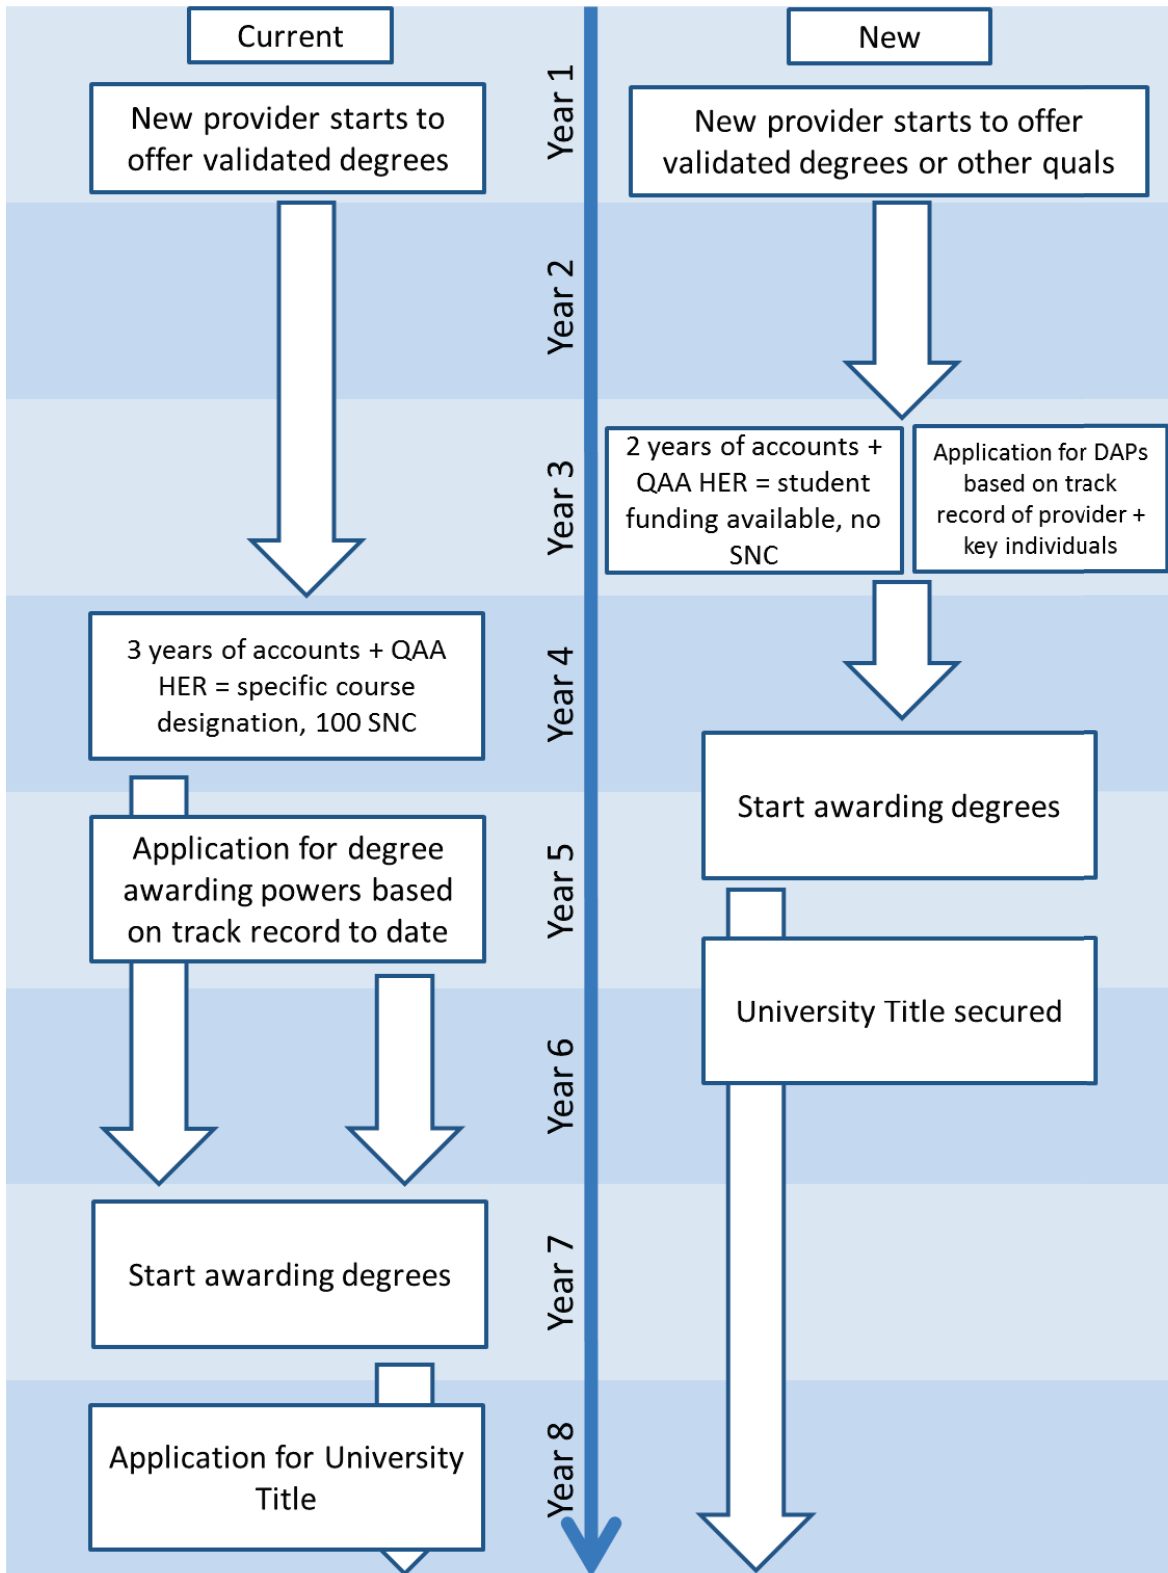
Current

New provider starts to offer validated degrees

3 years of accounts + QAA HER = specific course designation, 100 SNC

Application for degree awarding powers based on track record to date

Start awarding degrees

Application for University Title

Year 1

Year 2

Year 3

Year 4

Year 5

Year 6

Year 7

Year 8

New

New provider starts to offer validated degrees or other quals

2 years of accounts + QAA HER = student funding available, no SNC

Application for DAPs based on track record of provider + key individuals

Start awarding degrees

University Title secured